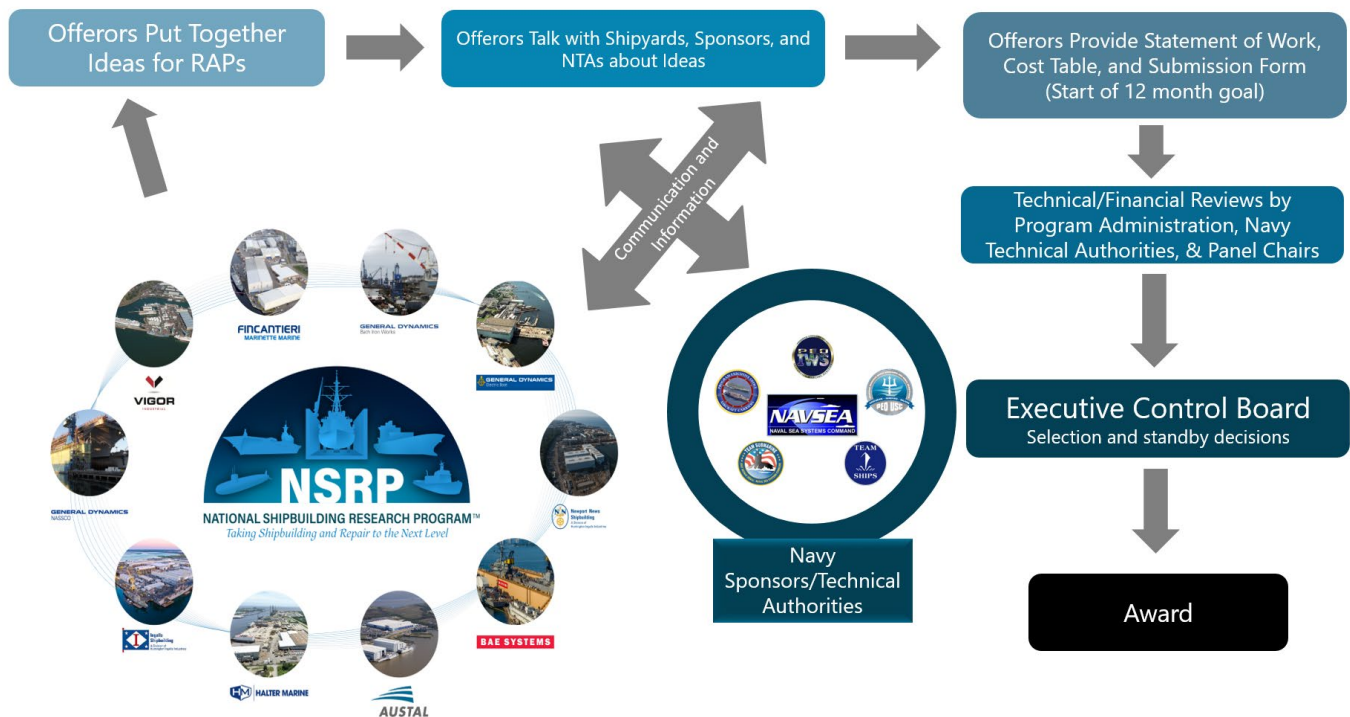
Offerors Put Together Ideas for RAPs

Offerors Talk with Shipyards, Sponsors, and NTAs about Ideas

Offerors Provide Statement of Work, Cost Table, and Submission Form (Start of 12 month goal)

Technical/Financial Reviews by Program Administration, Navy Technical Authorities, & Panel Chairs

Executive Control Board
Selection and standby decisions

Award

Communication and Information

FINCANTIERI MARINETTE MARINE

GENERAL DYNAMICS Bath Iron Works

GENERAL DYNAMICS Electric Boat

VIGOR INDUSTRIAL

GENERAL DYNAMICS NASSCO

Newport News Shipbuilding

NSRP
NATIONAL SHIPBUILDING RESEARCH PROGRAM™
Taking Shipbuilding and Repair to the Next Level

Ingalls Shipbuilding

HALTER MARINE

AUSTAL

BAE SYSTEMS

PEO IWS

NAVSEA
NAVAL SEA SYSTEMS COMMAND

PEO USC

TEAM SHIPS

TEAM SUBMARINE

Navy Sponsors/Technical Authorities